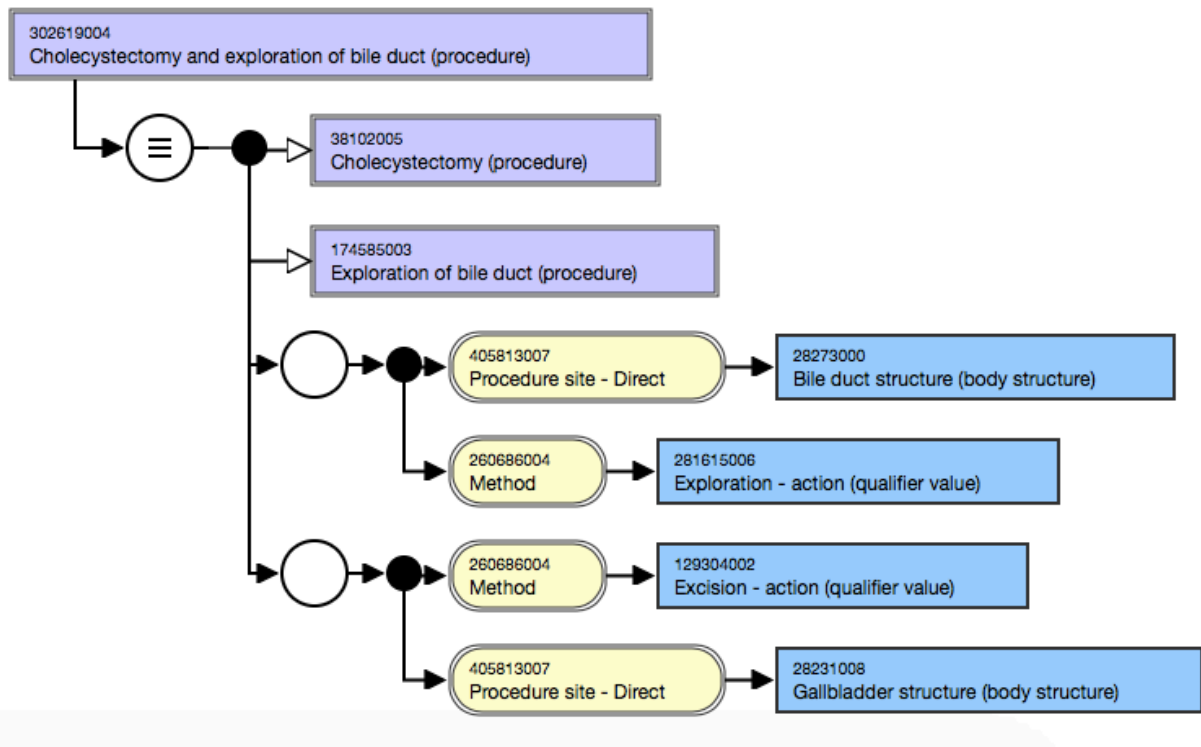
302619004
Cholecystectomy and exploration of bile duct (procedure)

≡

38102005
Cholecystectomy (procedure)

174585003
Exploration of bile duct (procedure)

405813007
Procedure site - Direct

28273000
Bile duct structure (body structure)

260686004
Method

281615006
Exploration - action (qualifier value)

260686004
Method

129304002
Excision - action (qualifier value)

405813007
Procedure site - Direct

28231008
Gallbladder structure (body structure)